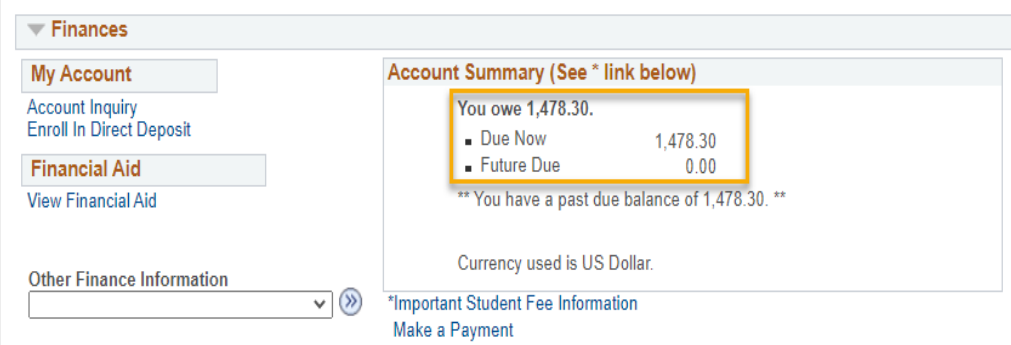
Finances

My Account

Account Inquiry
Enroll In Direct Deposit

Financial Aid

View Financial Aid

Other Finance Information

Account Summary (See * link below)

You owe 1,478.30.

- Due Now 1,478.30
- Future Due 0.00

** You have a past due balance of 1,478.30. **

Currency used is US Dollar.

*Important Student Fee Information
Make a Payment